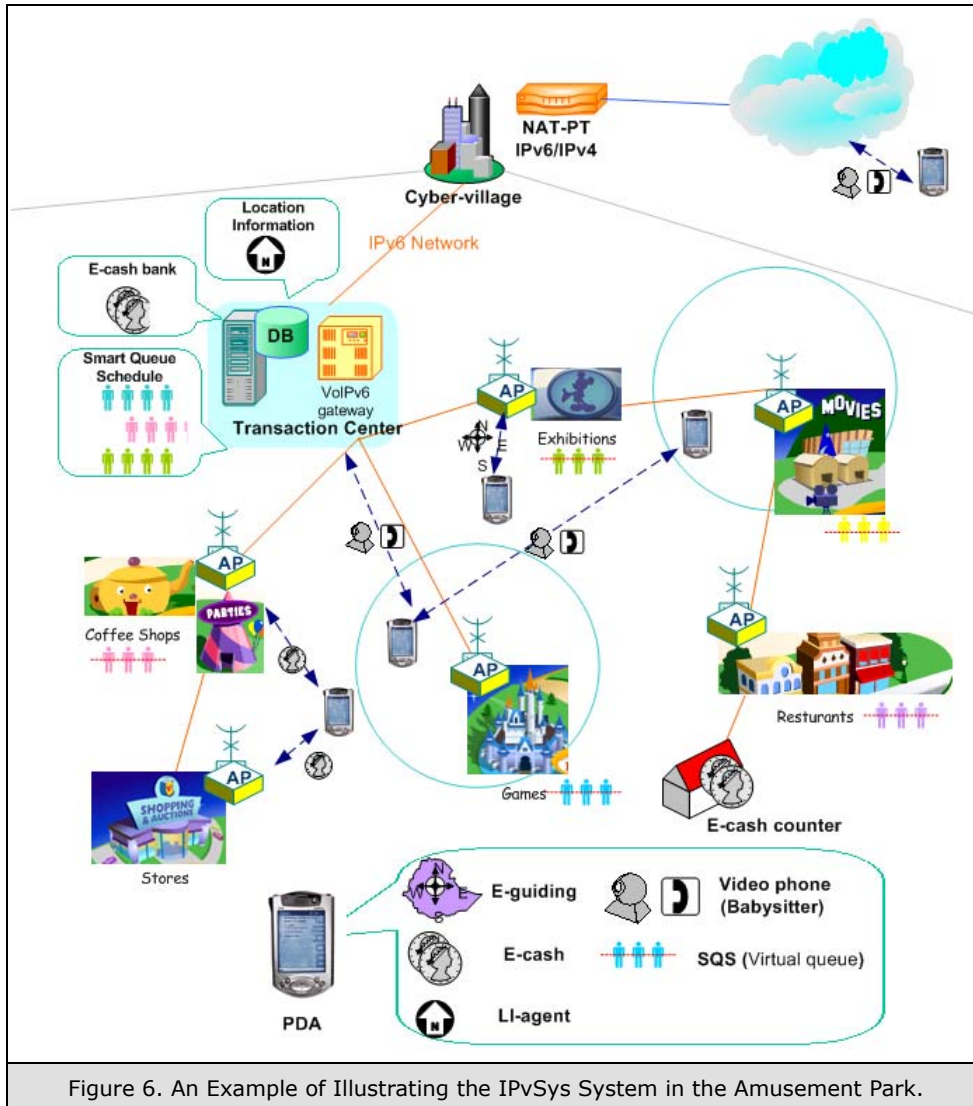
NAT-PT
IPv6/IPv4

Cyber-village

Location Information

IPv6 Network

E-cash bank

DB

Smart Queue Schedule

VoIPv6 gateway

Transaction Center

AP

N
W E
S

Exhibitions

AP

MOVIES

AP

PARTIES

Coffee Shops

AP

AP

Resturants

AP

SHOPPING & AUCTIONS

Games

E-cash counter

Stores

E-guiding

Video phone (Babysitter)

E-cash

SQS (Virtual queue)

PDA

LI-agent

Figure 6. An Example of Illustrating the IPvSys System in the Amusement Park.